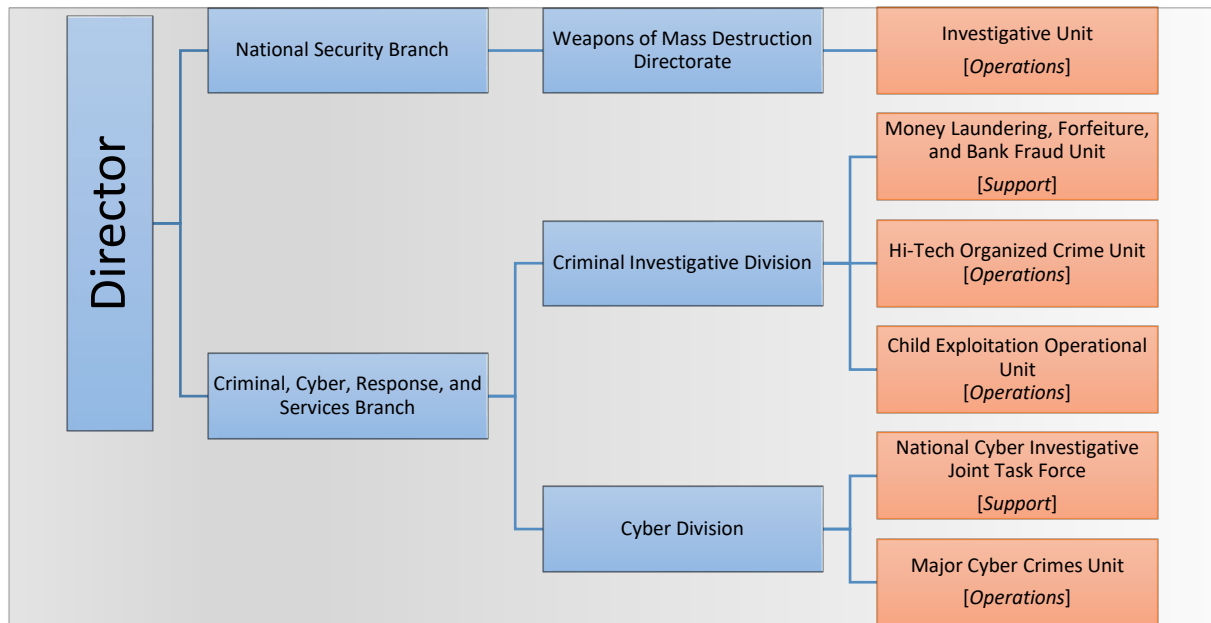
Director

National Security Branch

Weapons of Mass Destruction Directorate

Investigative Unit
[*Operations*]

Criminal, Cyber, Response, and Services Branch

Criminal Investigative Division

Money Laundering, Forfeiture, and Bank Fraud Unit
[*Support*]

Hi-Tech Organized Crime Unit
[*Operations*]

Child Exploitation Operational Unit
[*Operations*]

Cyber Division

National Cyber Investigative Joint Task Force
[*Support*]

Major Cyber Crimes Unit
[*Operations*]